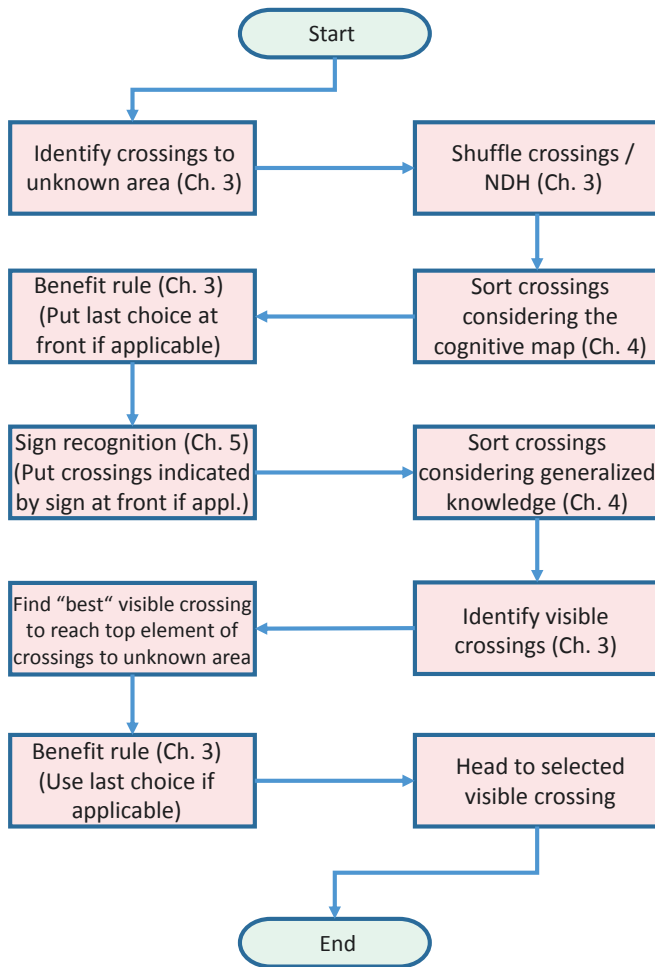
Start

Identify crossings to unknown area (Ch. 3)

Shuffle crossings / NDH (Ch. 3)

Sort crossings considering the cognitive map (Ch. 4)

Benefit rule (Ch. 3) (Put last choice at front if applicable)

Sign recognition (Ch. 5) (Put crossings indicated by sign at front if appl.)

Sort crossings considering generalized knowledge (Ch. 4)

Identify visible crossings (Ch. 3)

Find "best" visible crossing to reach top element of crossings to unknown area

Benefit rule (Ch. 3) (Use last choice if applicable)

Head to selected visible crossing

End